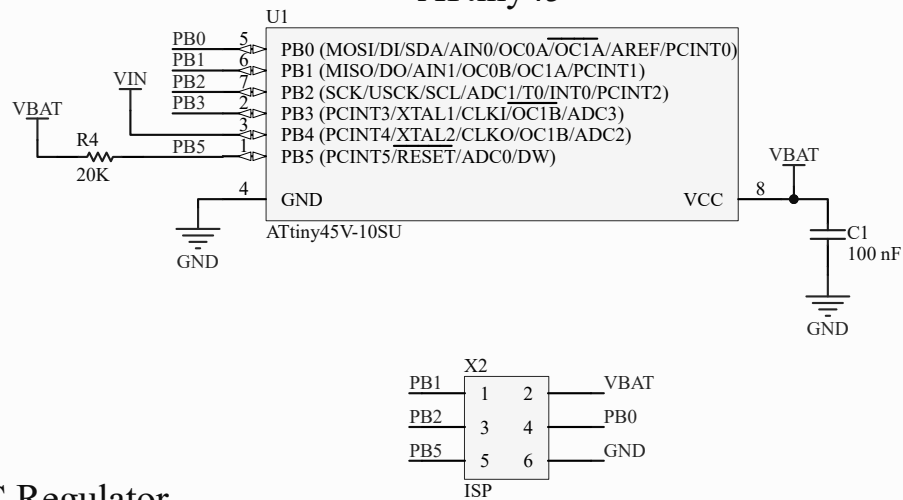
U1

PB0 5 PB0 (MOSI/DI/SDA/AIN0/OC0A/$\overline{OC1A}$/AREF/PCINT0)
PB1 6 PB1 (MISO/DO/AIN1/OC0B/OC1A/PCINT1)
VIN
PB2 7 PB2 (SCK/USCK/SCL/ADC1/$\overline{T0}$/INT0/PCINT2)
VBAT
PB3 2 PB3 (PCINT3/XTAL1/CLKI/$\overline{OC1B}$/ADC3)
3 PB4 (PCINT4/$\overline{XTAL2}$/CLKO/OC1B/ADC2)
R4
PB5 1 PB5 (PCINT5/$\overline{RESET}$/ADC0/DW)
20K
VBAT
4 GND
VCC 8
ATtiny45V-10SU
C1
100 nF
GND
GND

X2
PB1 1 2 VBAT
PB2 3 4 PB0
PB5 5 6 GND
ISP

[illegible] Regulator